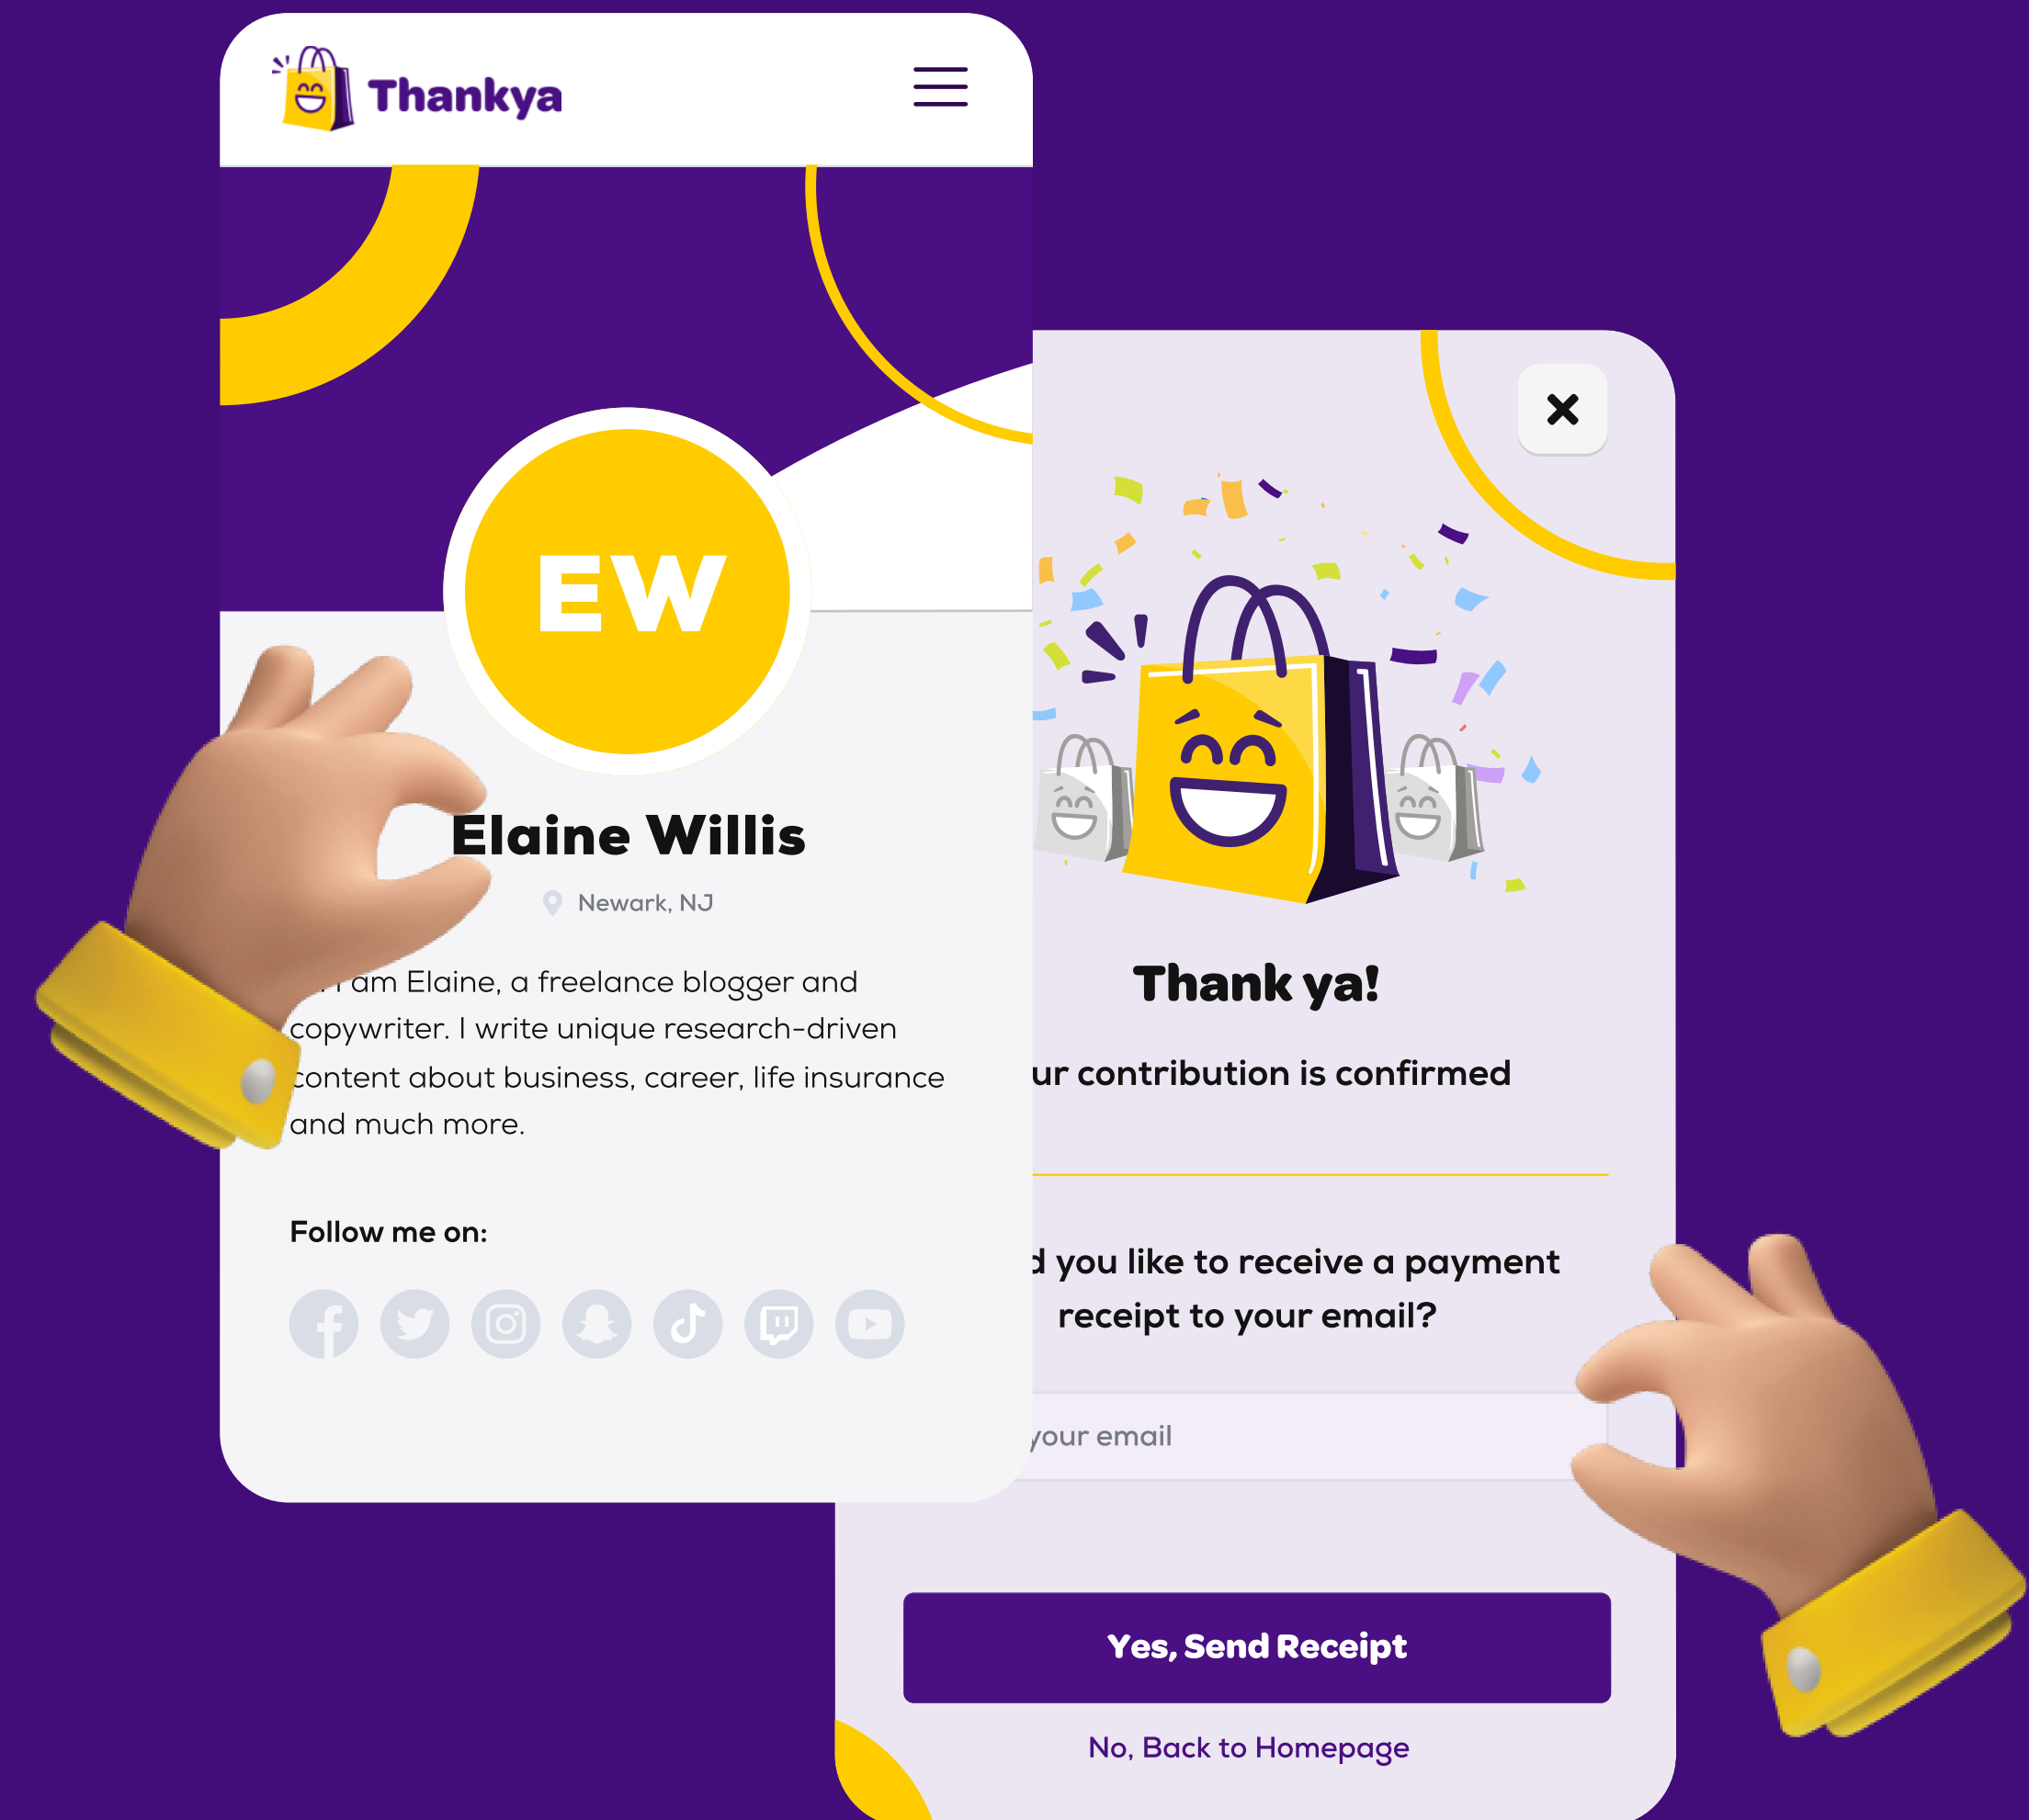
Thankya

EW

Elaine Willis

Newark, NJ

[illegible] am Elaine, a freelance blogger and copywriter. I write unique research-driven content about business, career, life insurance and much more.

Follow me on:

×

Thank ya!

ur contribution is confirmed

d you like to receive a payment receipt to your email?

your email

Yes, Send Receipt

No, Back to Homepage